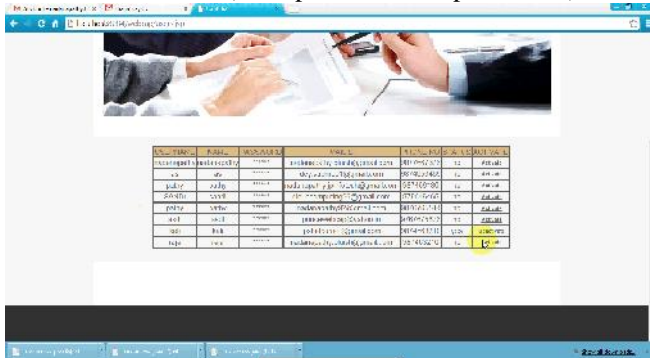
localhost/4/webing/users.php

| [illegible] | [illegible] | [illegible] | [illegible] | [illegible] | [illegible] | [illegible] |
|---|---|---|---|---|---|---|
| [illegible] | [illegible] | ****** | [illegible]@gmail.com | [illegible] | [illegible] | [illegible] |
| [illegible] | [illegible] | ****** | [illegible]@gmail.com | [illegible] | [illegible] | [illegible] |
| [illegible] | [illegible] | ****** | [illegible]@gmail.com | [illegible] | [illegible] | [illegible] |
| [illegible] | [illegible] | ****** | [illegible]@gmail.com | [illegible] | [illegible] | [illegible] |
| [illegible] | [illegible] | ****** | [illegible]@gmail.com | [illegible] | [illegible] | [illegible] |
| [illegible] | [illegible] | ****** | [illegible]@gmail.com | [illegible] | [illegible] | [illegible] |
| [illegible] | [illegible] | ****** | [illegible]@gmail.com | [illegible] | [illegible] | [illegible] |
| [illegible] | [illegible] | ****** | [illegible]@gmail.com | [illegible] | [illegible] | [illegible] |